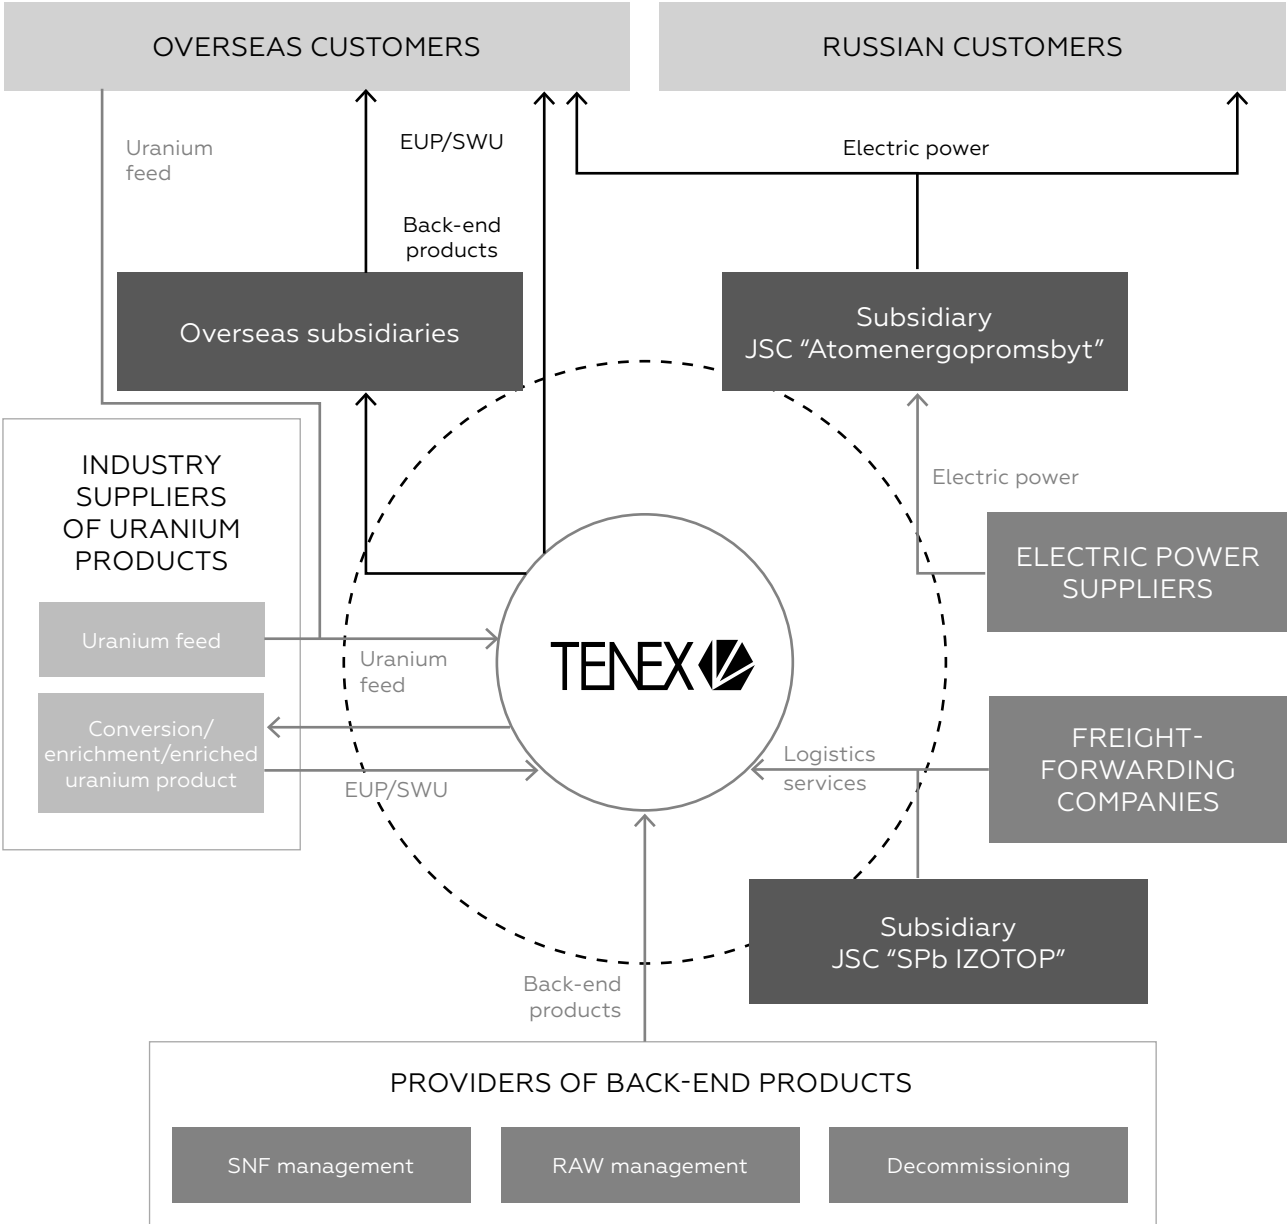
OVERSEAS CUSTOMERS

RUSSIAN CUSTOMERS

Uranium feed

EUP/SWU

Back-end products

Electric power

Overseas subsidiaries

Subsidiary JSC "Atomenergopromsbyt"

INDUSTRY SUPPLIERS OF URANIUM PRODUCTS

Uranium feed

Conversion/ enrichment/enriched uranium product

Electric power

ELECTRIC POWER SUPPLIERS

Uranium feed

TENEX

EUP/SWU

Logistics services

FREIGHT-FORWARDING COMPANIES

Subsidiary JSC "SPb IZOTOP"

Back-end products

PROVIDERS OF BACK-END PRODUCTS

SNF management

RAW management

Decommissioning